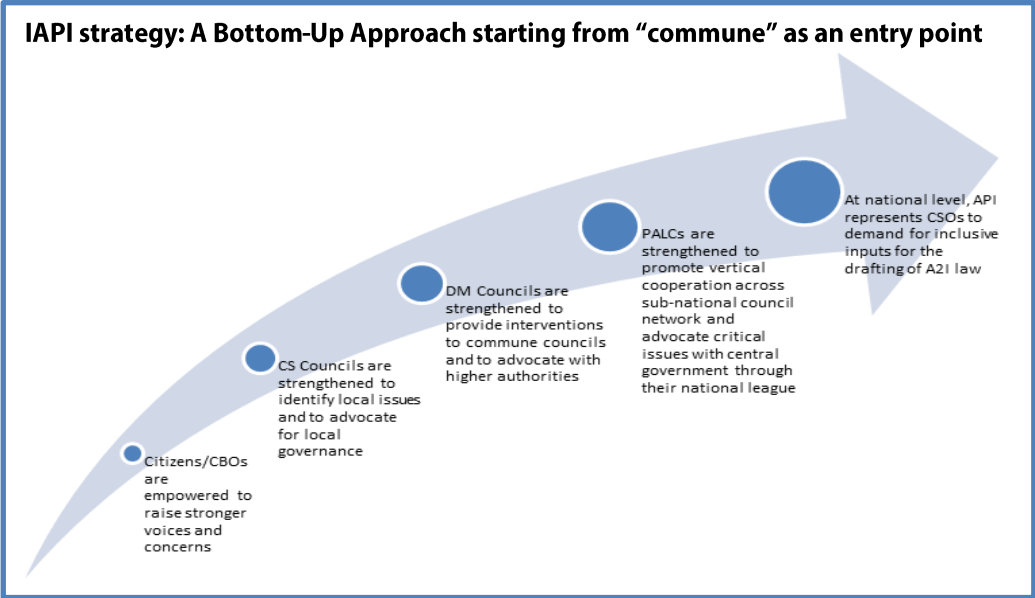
IAPI strategy: A Bottom-Up Approach starting from "commune" as an entry point

Citizens/CBOs are empowered to raise stronger voices and concerns

CS Councils are strengthened to identify local issues and to advocate for local governance

DM Councils are strengthened to provide interventions to commune councils and to advocate with higher authorities

PALCs are strengthened to promote vertical cooperation across sub-national council network and advocate critical issues with central government through their national league

At national level, API represents CSOs to demand for inclusive inputs for the drafting of A2I law